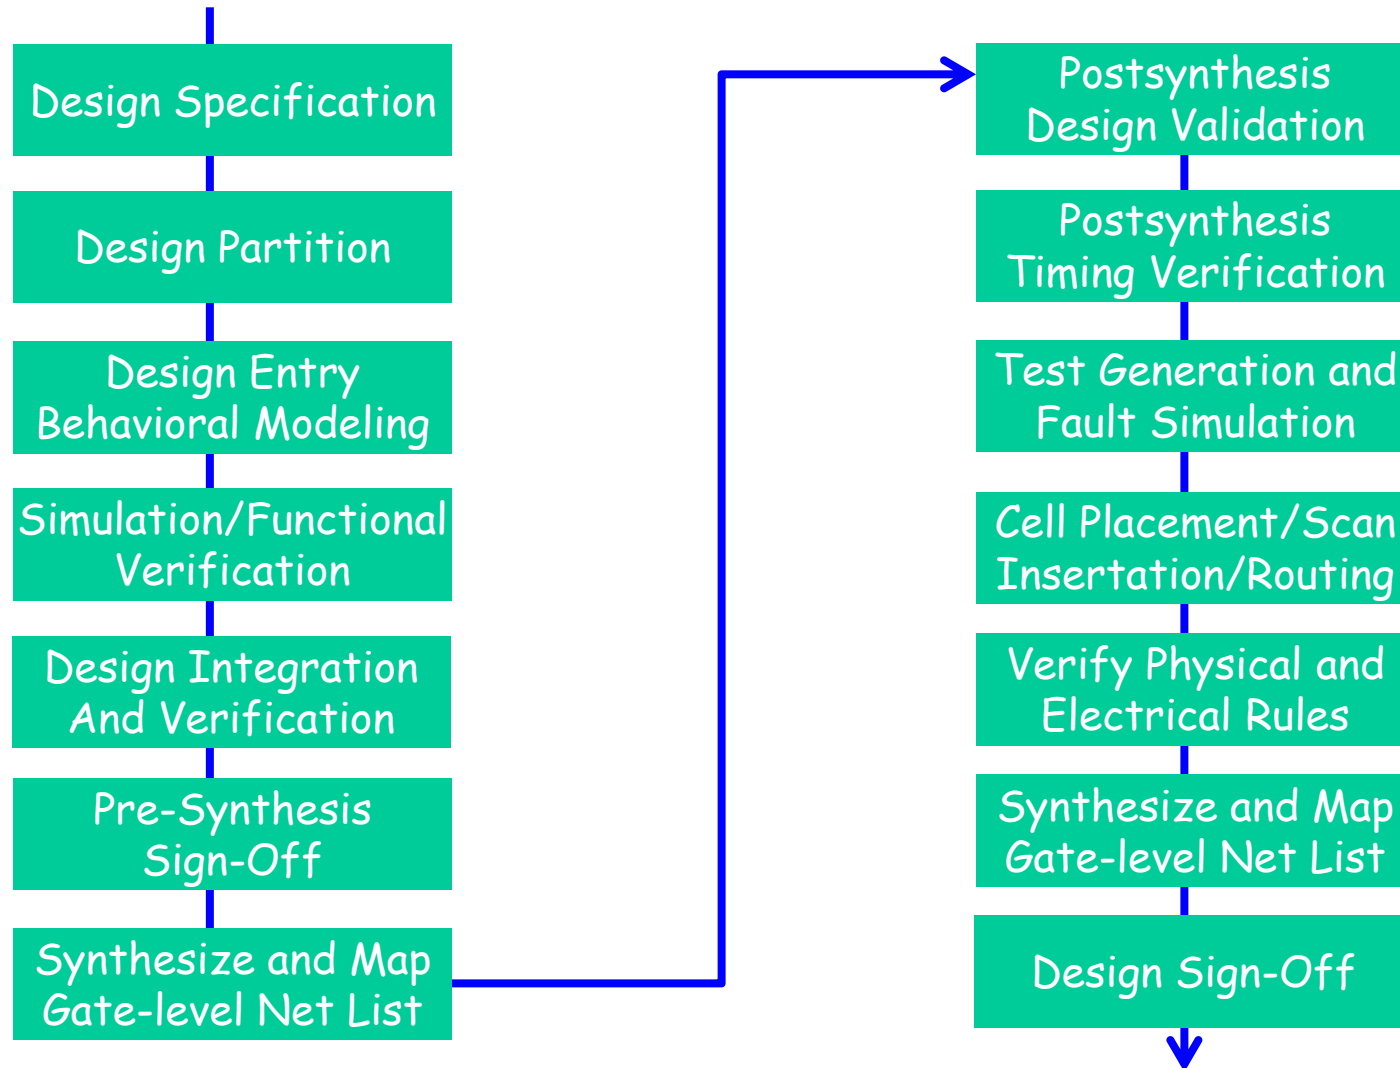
Design Specification

Design Partition

Design Entry
Behavioral Modeling

Simulation/Functional
Verification

Design Integration
And Verification

Pre-Synthesis
Sign-Off

Synthesize and Map
Gate-level Net List

Postsynthesis
Design Validation

Postsynthesis
Timing Verification

Test Generation and
Fault Simulation

Cell Placement/Scan
Insertation/Routing

Verify Physical and
Electrical Rules

Synthesize and Map
Gate-level Net List

Design Sign-Off